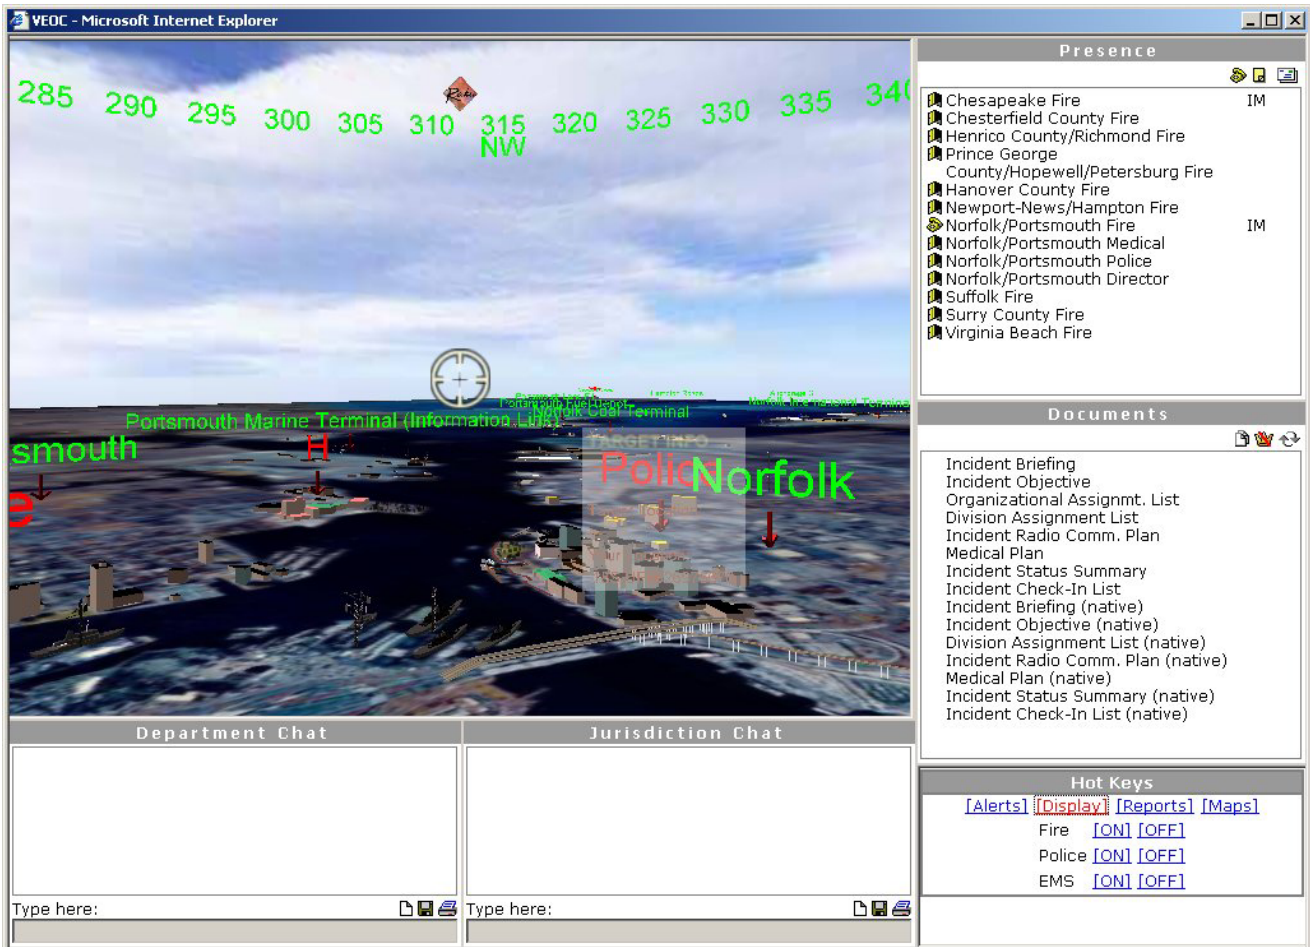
VEOC - Microsoft Internet Explorer

285 290 295 300 305 310 315 320 325 330 335 340
NW

Portsmouth Marine Terminal (Information Links)
Norfolk Coal Terminal
smouth
H
TARGET INFO
Police
Norfolk

Presence

Chesapeake Fire IM
Chesterfield County Fire
Henrico County/Richmond Fire
Prince George County/Hopewell/Petersburg Fire
Hanover County Fire
Newport-News/Hampton Fire
Norfolk/Portsmouth Fire IM
Norfolk/Portsmouth Medical
Norfolk/Portsmouth Police
Norfolk/Portsmouth Director
Suffolk Fire
Surry County Fire
Virginia Beach Fire

Documents

Incident Briefing
Incident Objective
Organizational Assignmt. List
Division Assignment List
Incident Radio Comm. Plan
Medical Plan
Incident Status Summary
Incident Check-In List
Incident Briefing (native)
Incident Objective (native)
Division Assignment List (native)
Incident Radio Comm. Plan (native)
Medical Plan (native)
Incident Status Summary (native)
Incident Check-In List (native)

Department Chat

Type here:

Jurisdiction Chat

Type here:

Hot Keys

[Alerts] [Display] [Reports] [Maps]
Fire [ON] [OFF]
Police [ON] [OFF]
EMS [ON] [OFF]